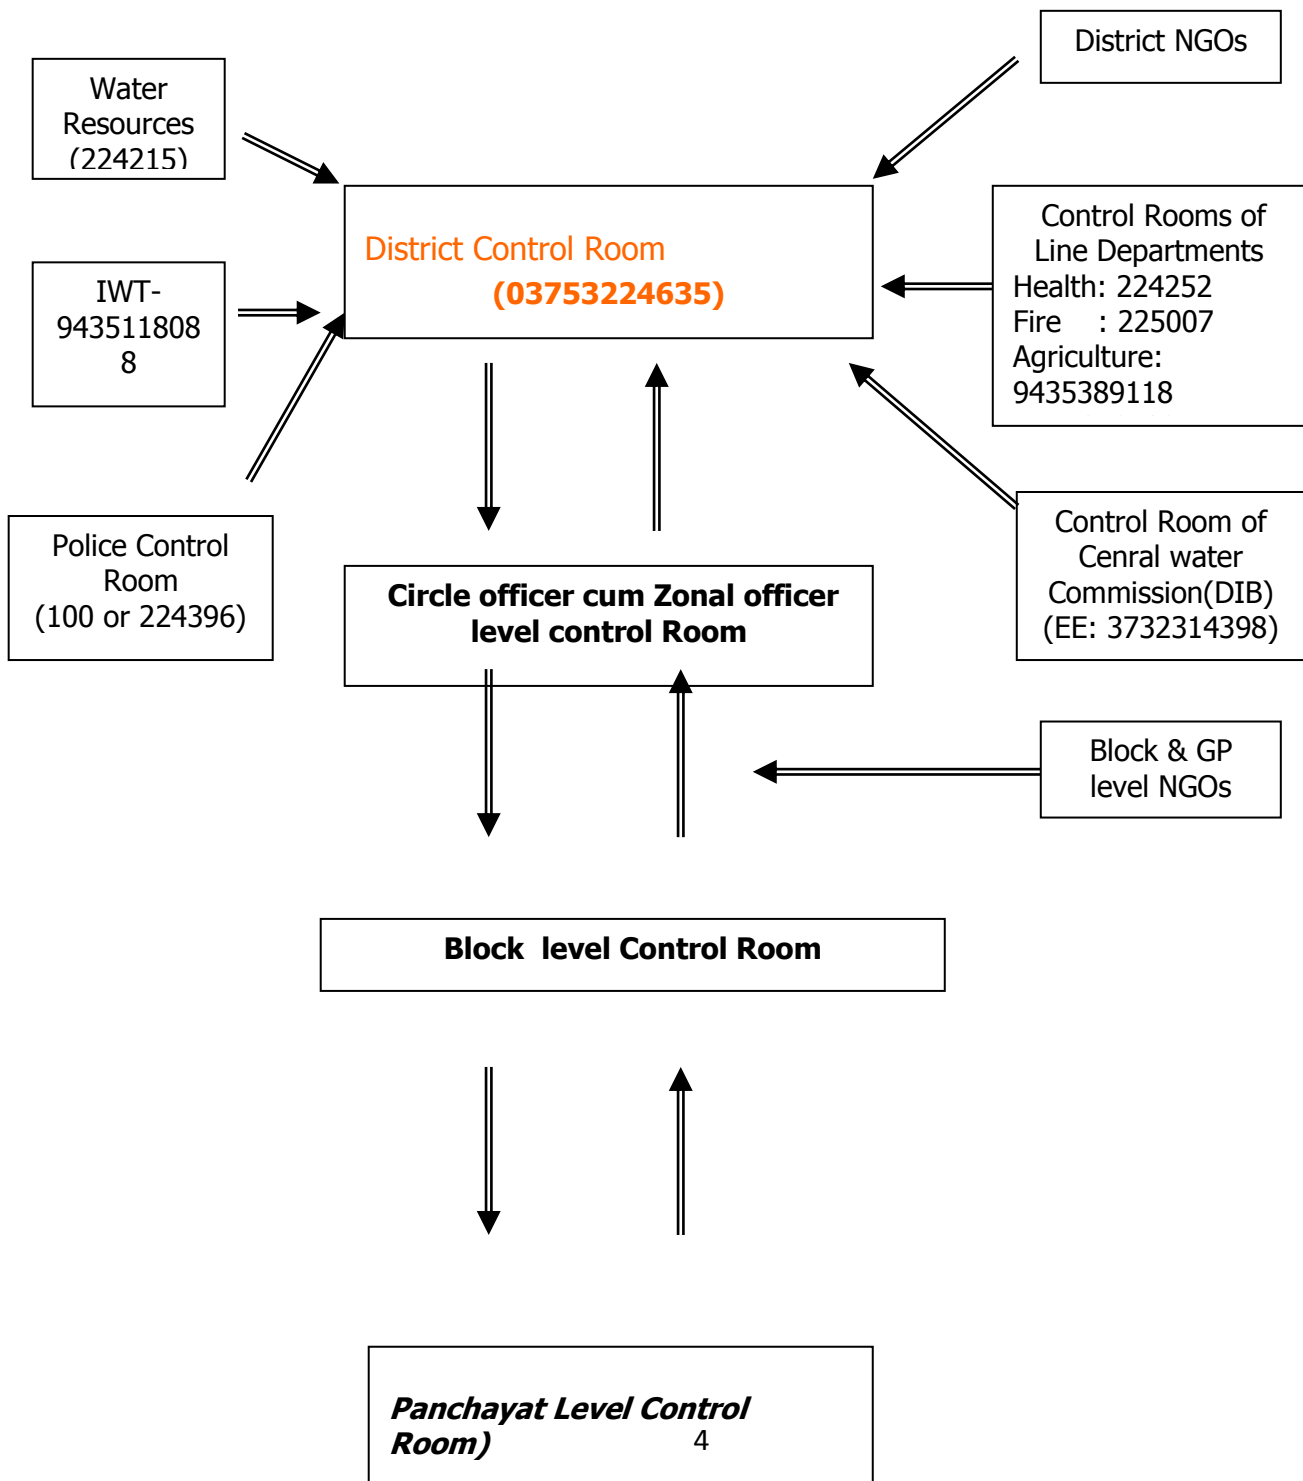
Water Resources (224215)

District NGOs

District Control Room
(03753224635)

IWT-9435118088

Control Rooms of Line Departments
Health: 224252
Fire : 225007
Agriculture: 9435389118

Police Control Room
(100 or 224396)

Circle officer cum Zonal officer level control Room

Control Room of Cenral water Commission(DIB)
(EE: 3732314398)

Block & GP level NGOs

Block level Control Room

Panchayat Level Control Room)

4